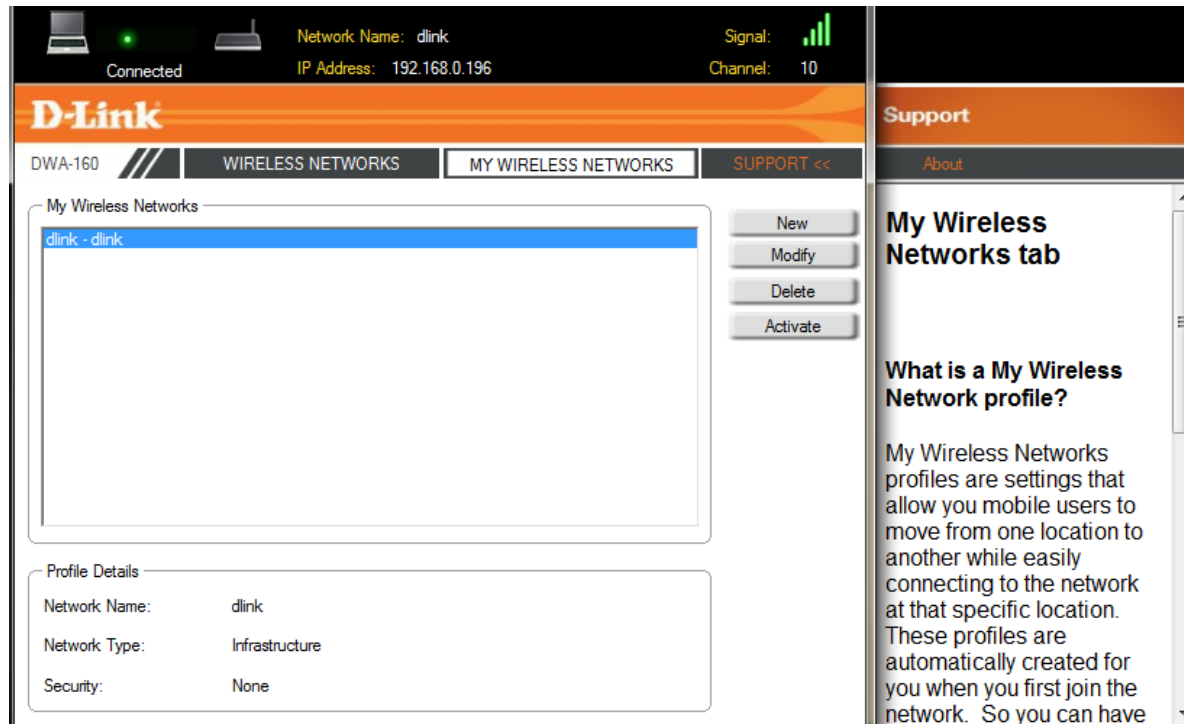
Connected

Network Name: dlink
IP Address: 192.168.0.196

Signal:
Channel: 10

D-Link

DWA-160

WIRELESS NETWORKS

MY WIRELESS NETWORKS

SUPPORT <<

My Wireless Networks

dlink - dlink

New

Modify

Delete

Activate

Profile Details

Network Name: dlink

Network Type: Infrastructure

Security: None

Support

About

My Wireless Networks tab

What is a My Wireless Network profile?

My Wireless Networks profiles are settings that allow you mobile users to move from one location to another while easily connecting to the network at that specific location. These profiles are automatically created for you when you first join the network. So you can have